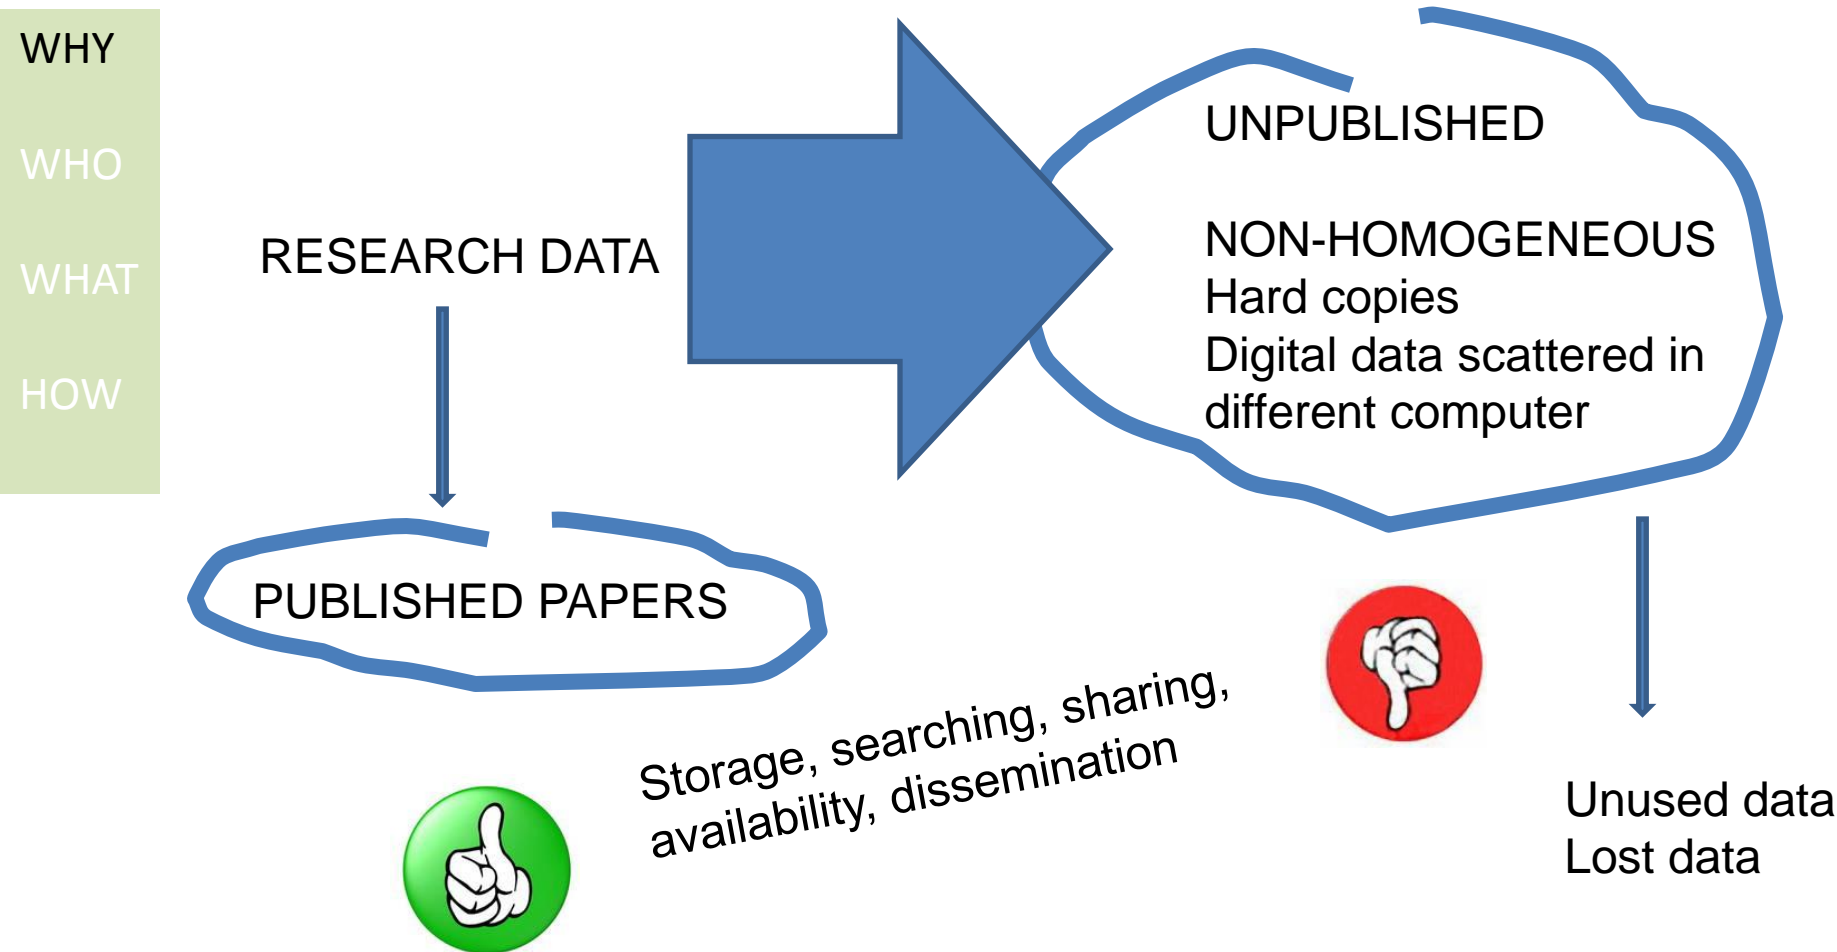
WHY

WHO

WHAT

HOW

RESEARCH DATA

UNPUBLISHED

NON-HOMOGENEOUS
Hard copies
Digital data scattered in different computer

PUBLISHED PAPERS

Storage, searching, sharing, availability, dissemination

Unused data
Lost data